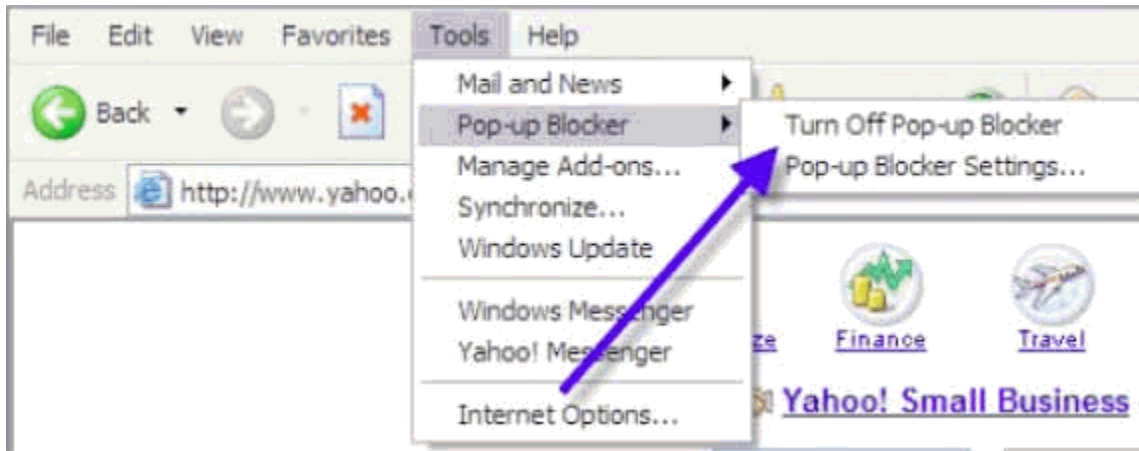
File Edit View Favorites Tools Help

Back

Address http://www.yahoo.

Mail and News
Pop-up Blocker
Manage Add-ons...
Synchronize...
Windows Update

Windows Messenger
Yahoo! Messenger

Internet Options...

Turn Off Pop-up Blocker
Pop-up Blocker Settings...

ze Finance Travel

Yahoo! Small Business